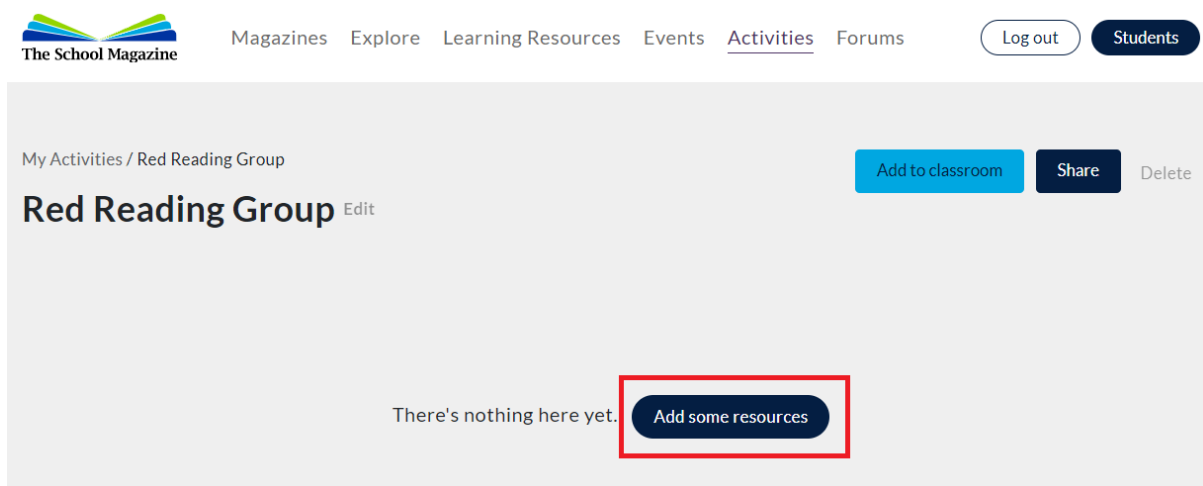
The School Magazine

Magazines Explore Learning Resources Events Activities Forums

Log out Students

My Activities / Red Reading Group

Add to classroom Share Delete

Red Reading Group Edit

There's nothing here yet. Add some resources